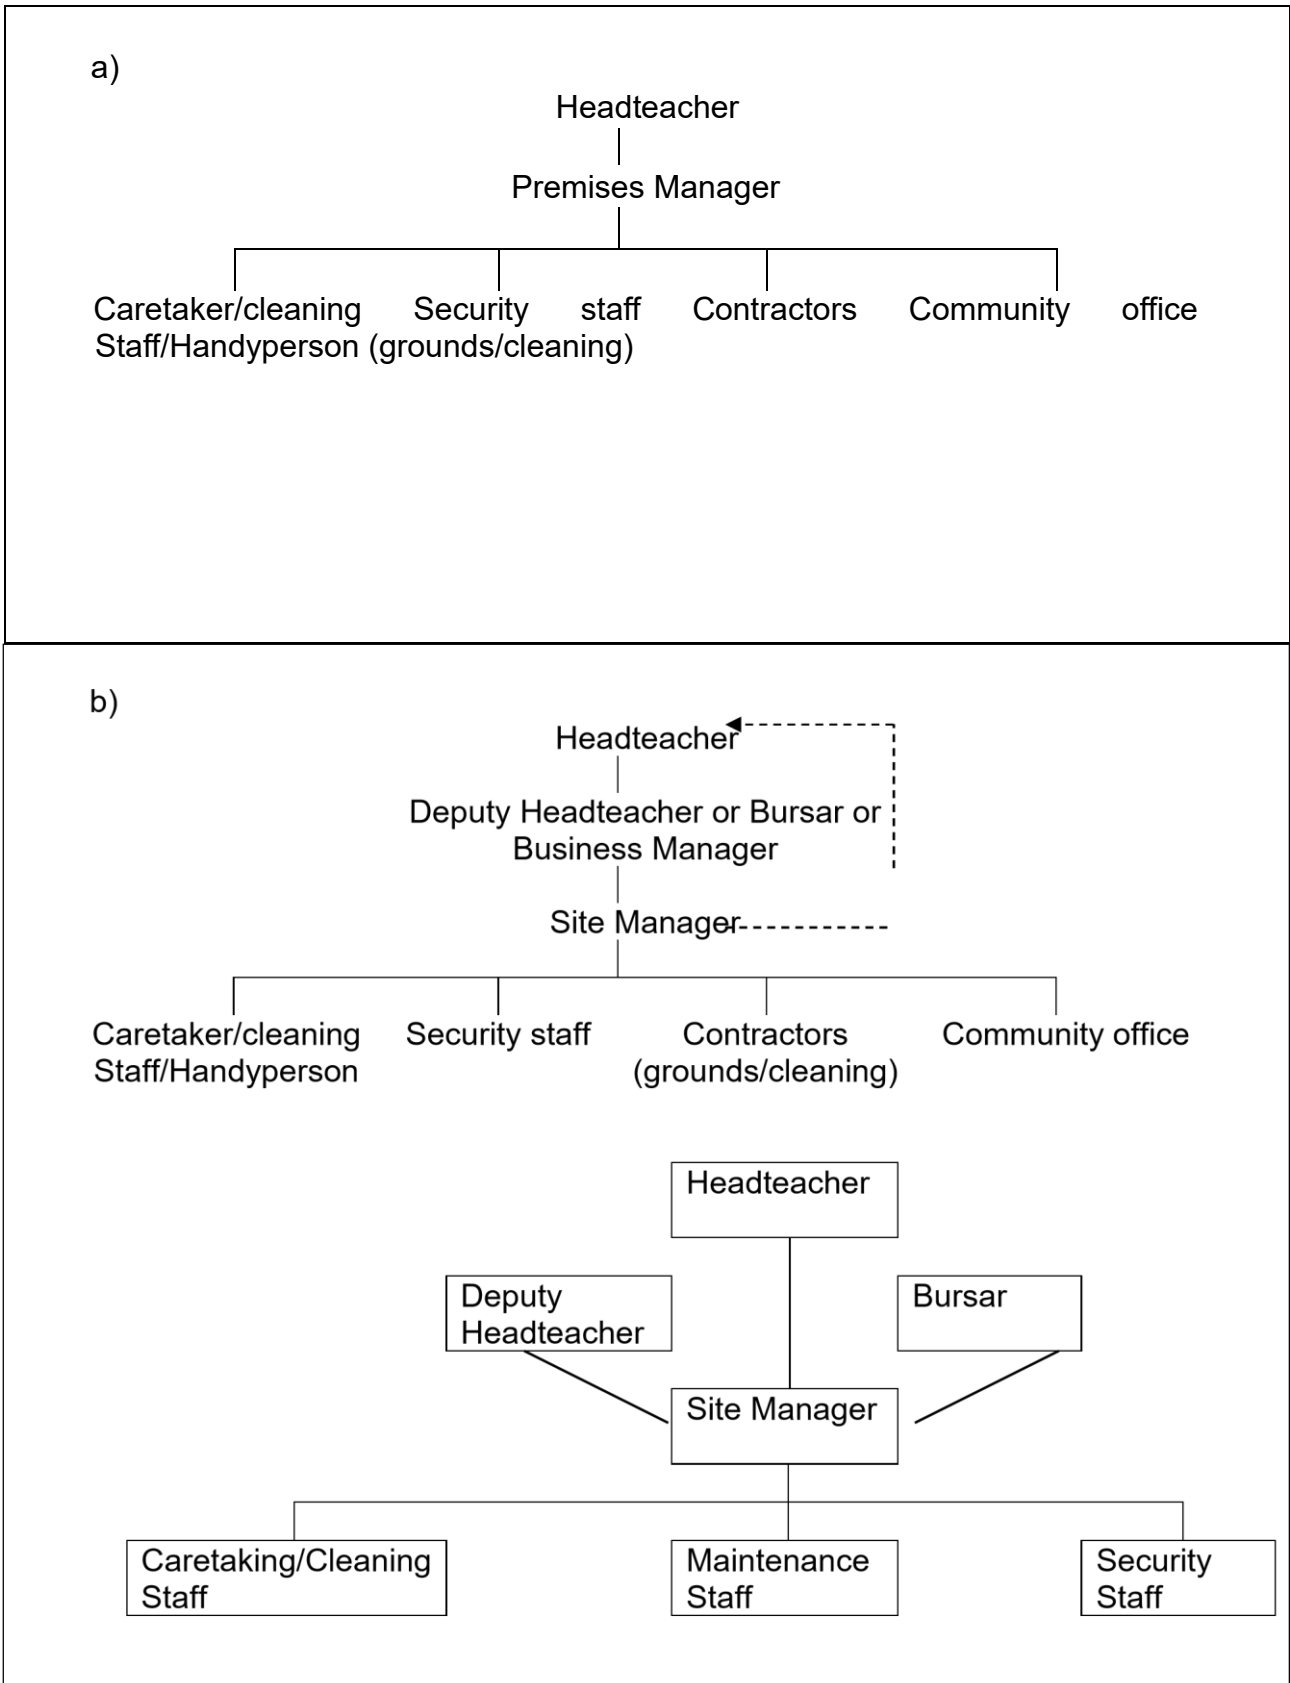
a)

Headteacher

Premises Manager

Caretaker/cleaning Staff/Handyperson

Security staff

Contractors (grounds/cleaning)

Community office

b)

Headteacher

Deputy Headteacher or Bursar or Business Manager

Site Manager

Caretaker/cleaning Staff/Handyperson

Security staff

Contractors (grounds/cleaning)

Community office

Headteacher

Deputy Headteacher

Bursar

Site Manager

Caretaking/Cleaning Staff

Maintenance Staff

Security Staff